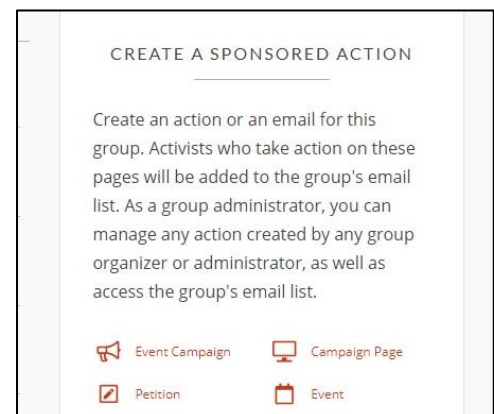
CREATE A SPONSORED ACTION

Create an action or an email for this group. Activists who take action on these pages will be added to the group's email list. As a group administrator, you can manage any action created by any group organizer or administrator, as well as access the group's email list.

Event Campaign
Campaign Page
Petition
Event